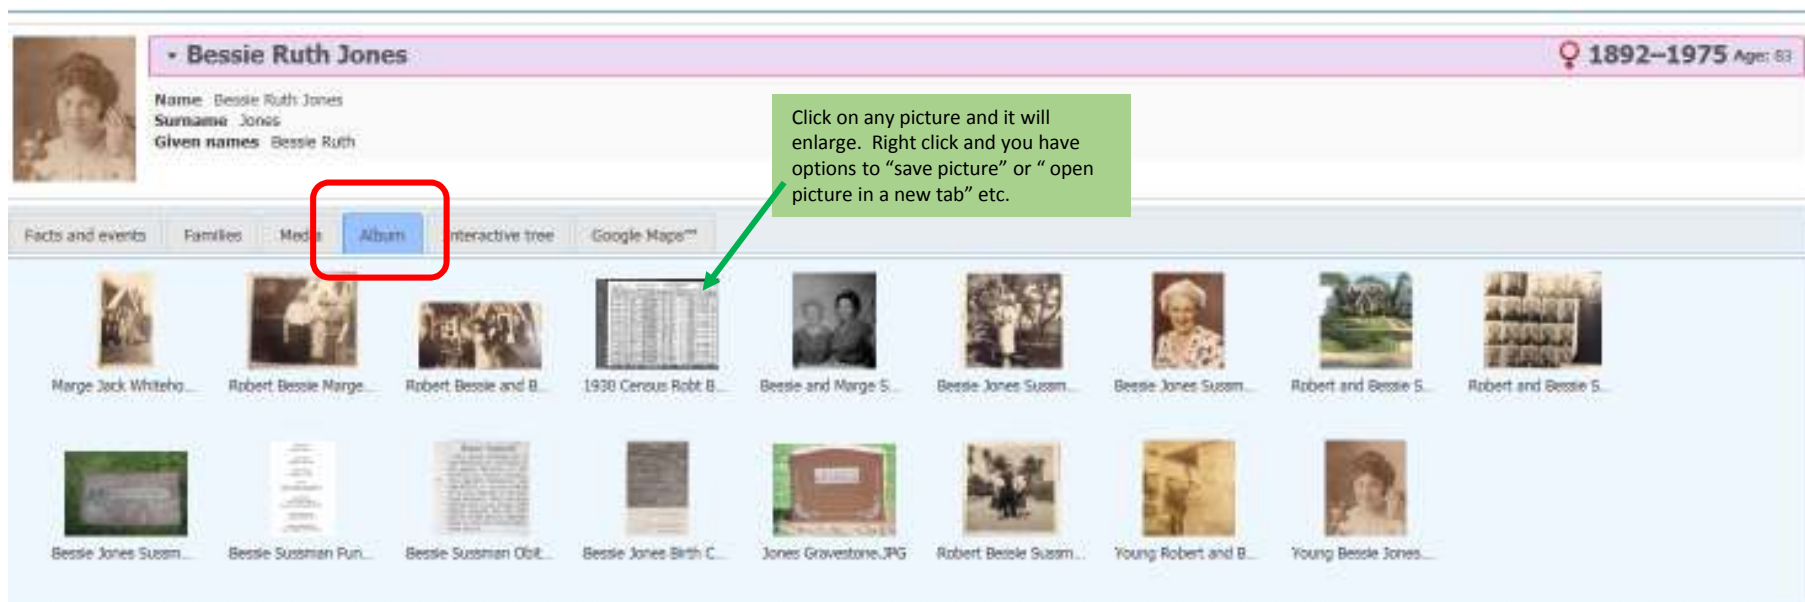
▾ Bessie Ruth Jones

♀ 1892–1975 Age: 83

Name Bessie Ruth Jones
Surname Jones
Given names Bessie Ruth

Click on any picture and it will enlarge. Right click and you have options to "save picture" or " open picture in a new tab" etc.

Facts and events | Families | Media | Album | Interactive tree | Google Maps™

Marge Jack Whiteho...
Robert Bessie Marge...
Robert Bessie and B...
1930 Census Robt B...
Bessie and Marge S...
Bessie Jones Sussm...
Bessie Jones Sussm...
Robert and Bessie S...
Robert and Bessie S...

Bessie Jones Sussm...
Bessie Sussman Fun...
Bessie Sussman Obit...
Bessie Jones Birth C...
Jones Gravestone.JPG
Robert Bessie Sussm...
Young Robert and B...
Young Bessie Jones...